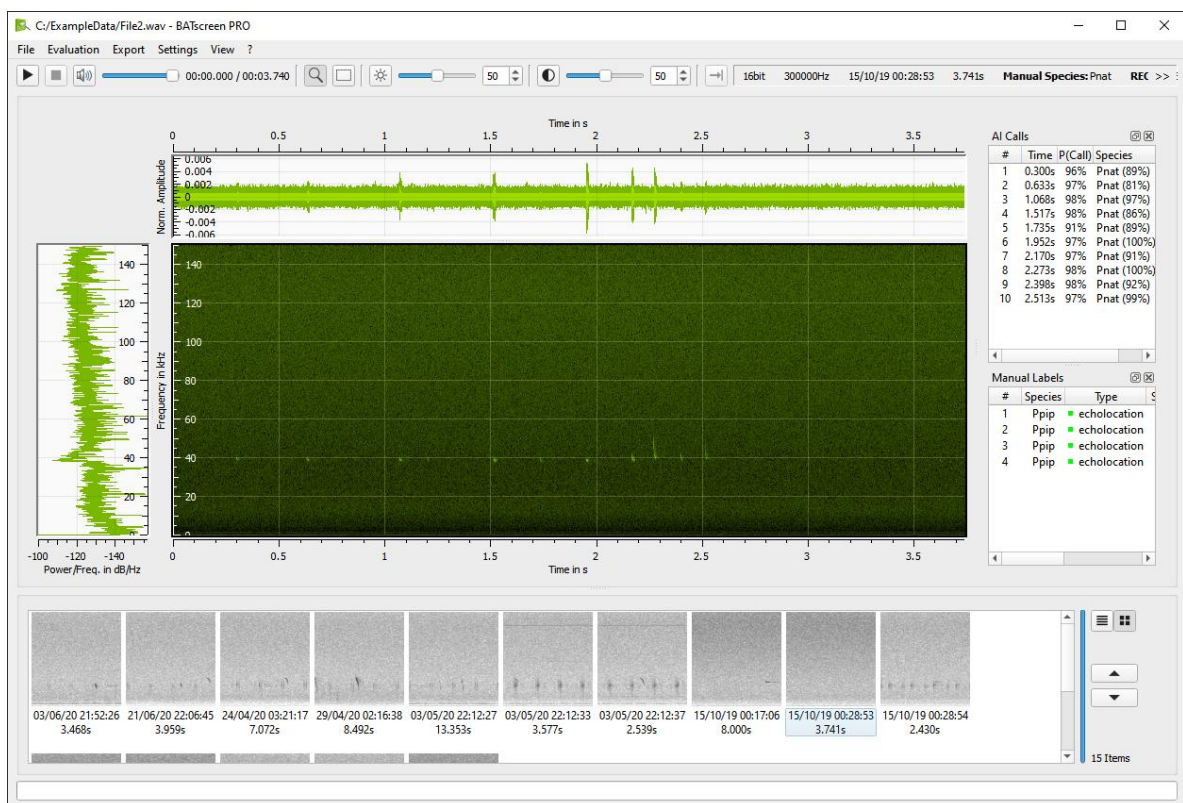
C:/ExampleData/File2.wav - BATscreen PRO

File Evaluation Export Settings View ?

00:00.000 / 00:03.740 50 50 16bit 300000Hz 15/10/19 00:28:53 3.741s **Manual Species:** Pnat **REC** >>

Time in s

0 0.5 1 1.5 2 2.5 3 3.5

Norm. Amplitude

0.006 0.004 0.002 0 -0.002 -0.004 -0.006

Frequency in kHz

140 120 100 80 60 40 20 0

140 120 100 80 60 40 20

-100 -120 -140
Power/Freq. in dB/Hz

0 0.5 1 1.5 2 2.5 3 3.5
Time in s

AI Calls

| # | Time | P(Call) | Species |
|---|---|---|---|
| 1 | 0.300s | 96% | Pnat (89%) |
| 2 | 0.633s | 97% | Pnat (81%) |
| 3 | 1.068s | 98% | Pnat (97%) |
| 4 | 1.517s | 98% | Pnat (86%) |
| 5 | 1.735s | 91% | Pnat (89%) |
| 6 | 1.952s | 97% | Pnat (100%) |
| 7 | 2.170s | 97% | Pnat (91%) |
| 8 | 2.273s | 98% | Pnat (100%) |
| 9 | 2.398s | 98% | Pnat (92%) |
| 10 | 2.513s | 97% | Pnat (99%) |

Manual Labels

| # | Species | Type | S |
|---|---|---|---|
| 1 | Ppip | echolocation | |
| 2 | Ppip | echolocation | |
| 3 | Ppip | echolocation | |
| 4 | Ppip | echolocation | |

03/06/20 21:52:26 3.468s
21/06/20 22:06:45 3.959s
24/04/20 03:21:17 7.072s
29/04/20 02:16:38 8.492s
03/05/20 22:12:27 13.353s
03/05/20 22:12:33 3.577s
03/05/20 22:12:37 2.539s
15/10/19 00:17:06 8.000s
15/10/19 00:28:53 3.741s
15/10/19 00:28:54 2.430s

15 Items